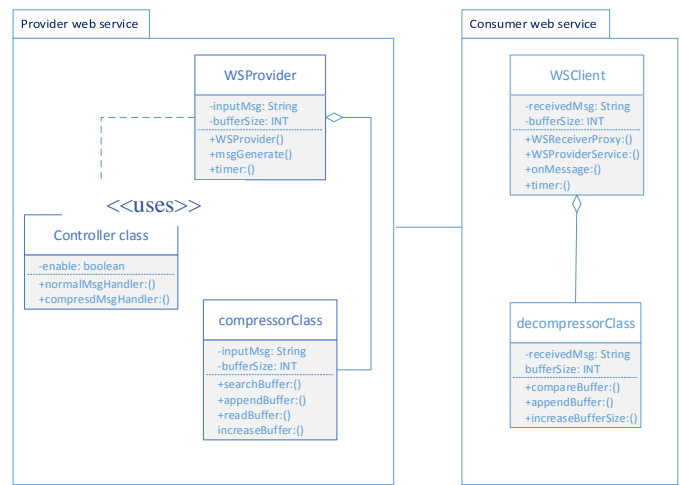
Provider web service

WSProvider

-inputMsg: String
-bufferSize: INT

+WSProvider()
+msgGenerate()
+timer:()

<<uses>>

Controller class

-enable: boolean

+normalMsgHandler:()
+compresdMsgHandler:()

compressorClass

-inputMsg: String
-bufferSize: INT

+searchBuffer:()
+appendBuffer:()
+readBuffer:()
increaseBuffer:()

Consumer web service

WSClient

-receivedMsg: String
-bufferSize: INT

+WSReceiverProxy:()
+WSProviderService:()
+onMessage:()
+timer:()

decompressorClass

-receivedMsg: String
bufferSize: INT

+compareBuffer:()
+appendBuffer:()
+increaseBufferSize:()